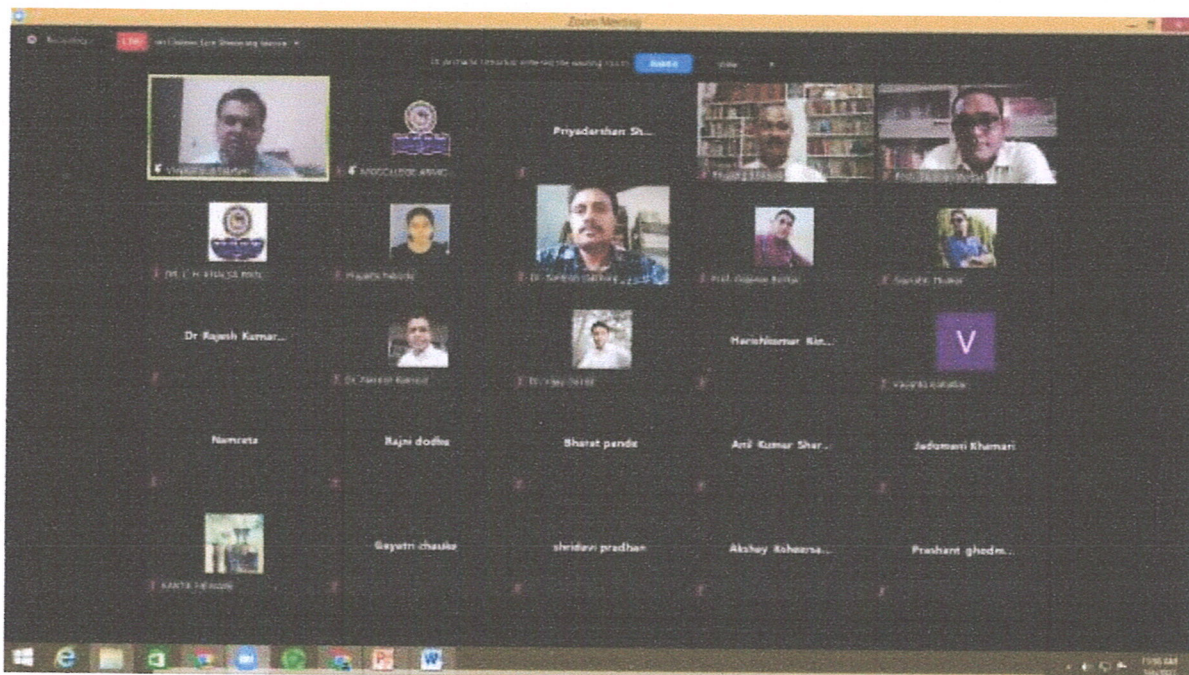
Zoom Meeting

Recording...

LIVE

Priyadarshan Sh...

V

Dr Rajesh Kumar...

Harishkumar Kin...

Namrata

Rajni dodha

Bharat pande

Anil Kumar Shar...

Jadumoni Khamari

Gayatri chauke

shridevi pradhan

Akshay Ksheersa...

Prashant ghodm...

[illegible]